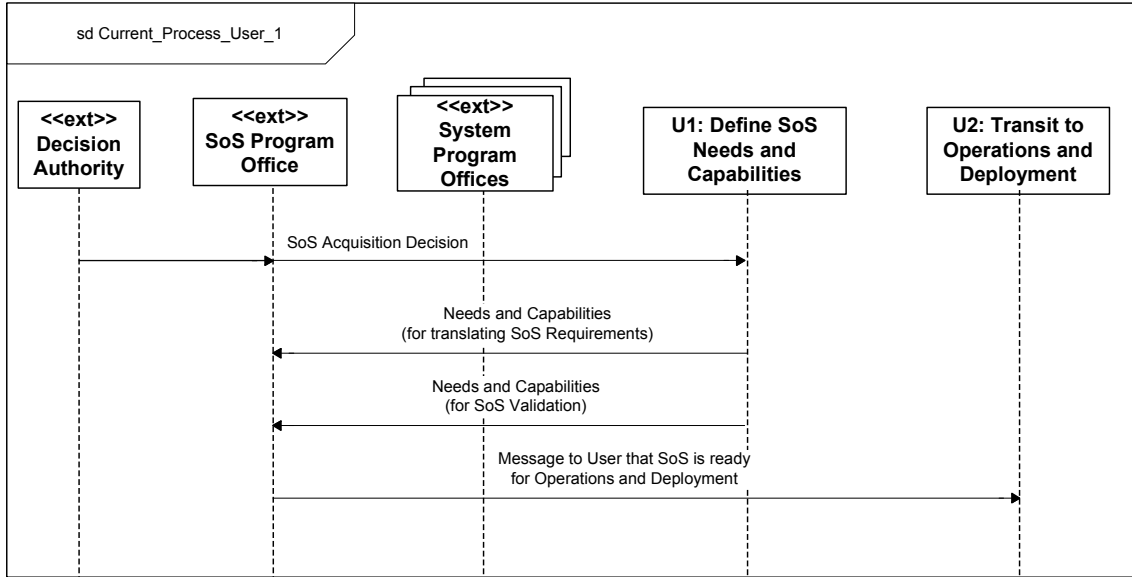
sd Current_Process_User_1

<<ext>>
Decision Authority

<<ext>>
SoS Program Office

<<ext>>
System Program Offices

U1: Define SoS Needs and Capabilities

U2: Transit to Operations and Deployment

SoS Acquisition Decision

Needs and Capabilities
(for translating SoS Requirements)

Needs and Capabilities
(for SoS Validation)

Message to User that SoS is ready for Operations and Deployment